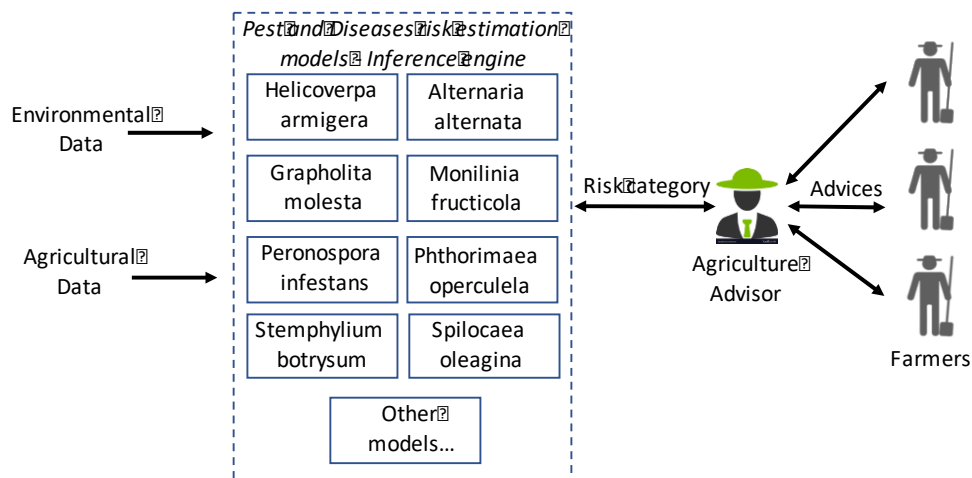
Pest and Diseases risk estimation models Inference engine

Environmental Data

Agricultural Data

Helicoverpa armigera

Alternaria alternata

Grapholita molesta

Monilinia fructicola

Peronospora infestans

Phthorimaea operculela

Stemphylium botrysum

Spilocaea oleagina

Other models...

Risk category

Agriculture Advisor

Advices

Farmers